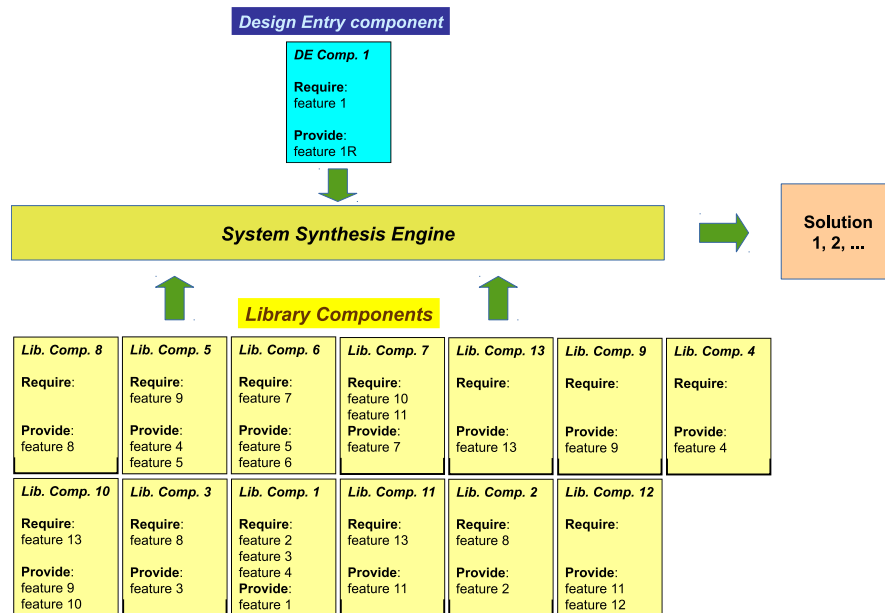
Design Entry component

DE Comp. 1

Require:
feature 1

Provide:
feature 1R

System Synthesis Engine

Solution 1, 2, ...

Library Components

Lib. Comp. 8

Require:

Provide:
feature 8

Lib. Comp. 5

Require:
feature 9

Provide:
feature 4
feature 5

Lib. Comp. 6

Require:
feature 7

Provide:
feature 5
feature 6

Lib. Comp. 7

Require:
feature 10
feature 11
Provide:
feature 7

Lib. Comp. 13

Require:

Provide:
feature 13

Lib. Comp. 9

Require:

Provide:
feature 9

Lib. Comp. 4

Require:

Provide:
feature 4

Lib. Comp. 10

Require:
feature 13

Provide:
feature 9
feature 10

Lib. Comp. 3

Require:
feature 8

Provide:
feature 3

Lib. Comp. 1

Require:
feature 2
feature 3
feature 4
Provide:
feature 1

Lib. Comp. 11

Require:
feature 13

Provide:
feature 11

Lib. Comp. 2

Require:
feature 8

Provide:
feature 2

Lib. Comp. 12

Require:

Provide:
feature 11
feature 12